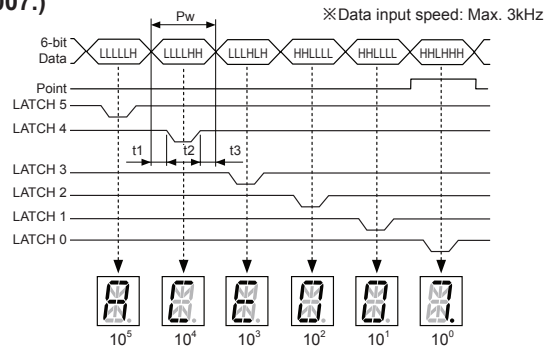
007.)

Pw

※Data input speed: Max. 3kHz

6-bit Data

LLLLLH

LLLLHH

LLLHLH

HHLLLL

HHLLLL

HHLHHH

Point

LATCH 5

LATCH 4

t1

t2

t3

LATCH 3

LATCH 2

LATCH 1

LATCH 0

$10^5$

$10^4$

$10^3$

$10^2$

$10^1$

$10^0$